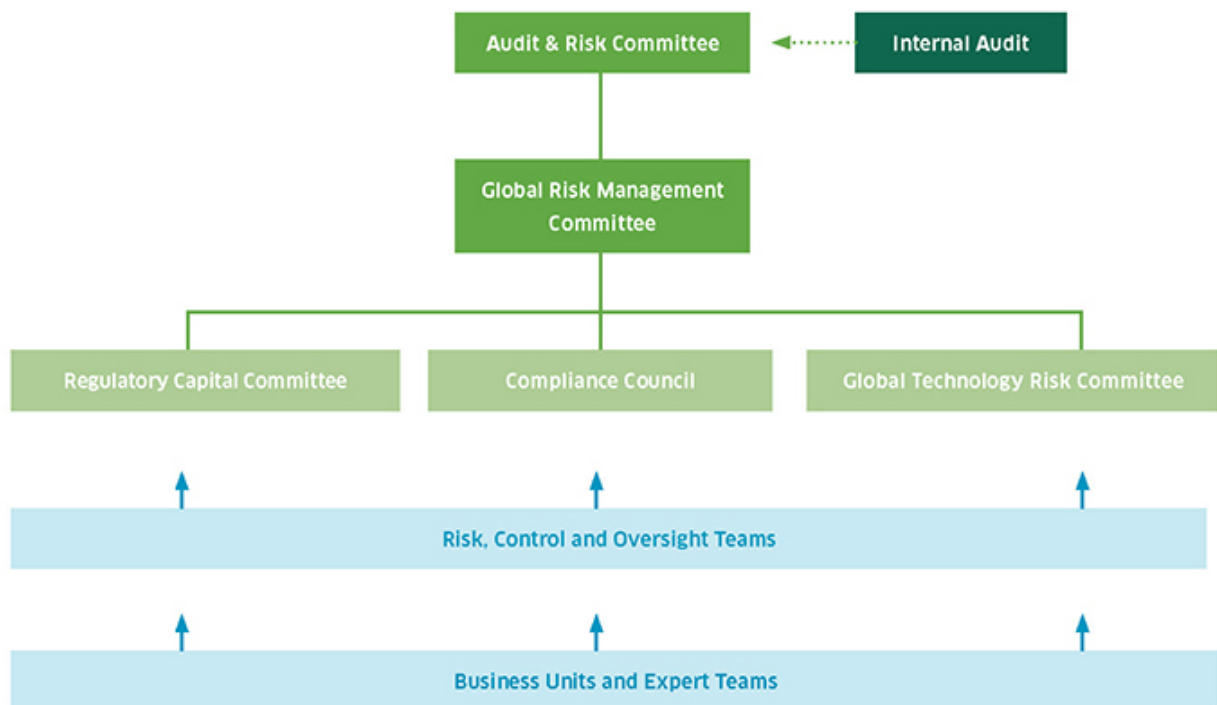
Audit & Risk Committee

Internal Audit

Global Risk Management Committee

Regulatory Capital Committee

Compliance Council

Global Technology Risk Committee

Risk, Control and Oversight Teams

Business Units and Expert Teams